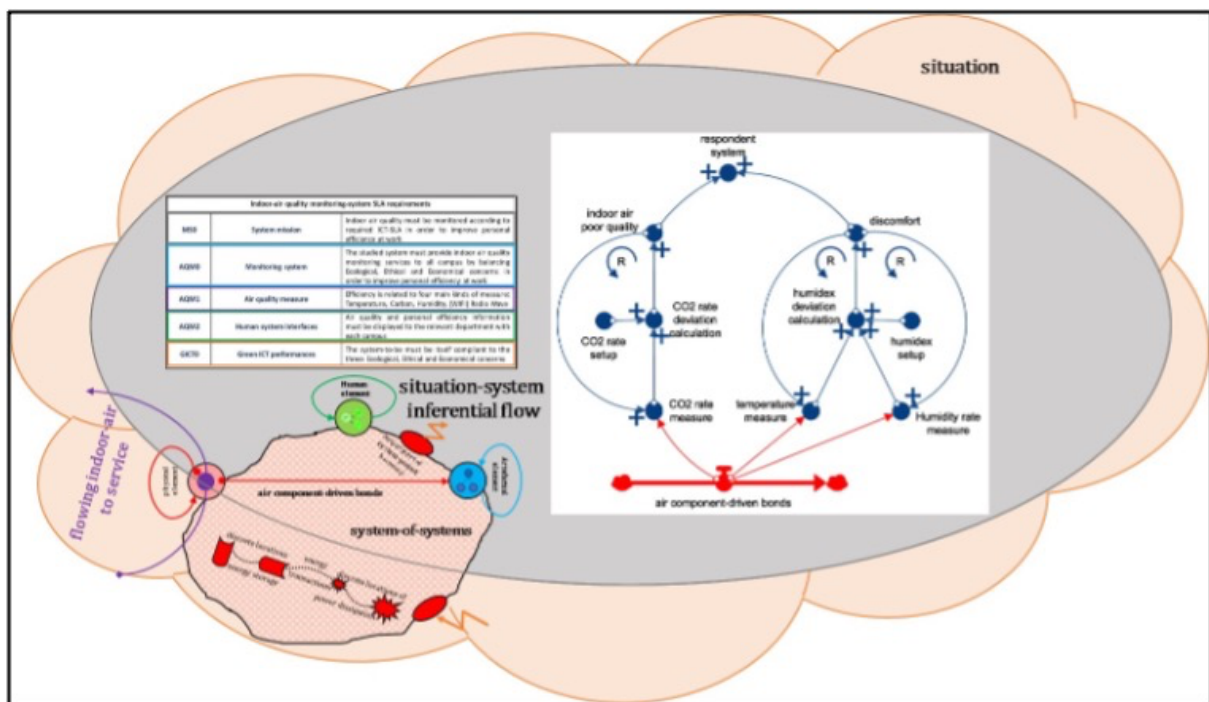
situation

Indoor air quality monitoring system SLA requirements

| | | |
|---|---|---|
| MS0 | System mission | Indoor air quality must be monitored according to required ICT-SLA in order to improve personal efficience at work |
| AQM0 | Monitoring system | The studied system must provide indoor air quality monitoring services to all campus by balancing Ecological, Ethical and Economical concerns in order to improve personal efficiency at work |
| AQM1 | Air quality measure | Efficiency is related to four main kinds of measure: Temperature, Carbon, Humidity, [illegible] Radio Wave |
| AQM2 | Human system interfaces | Air quality and personal efficience information must be displayed to the relevant department with each campus |
| GICT0 | Green ICT performances | The system-to-be must be itself compliant to the Green Ecological, Ethical and Economical concerns |

respondent system

indoor air poor quality

discomfort

R

R

R

CO2 rate setup

CO2 rate deviation calculation

humidex deviation calculation

humidex setup

CO2 rate measure

temperature measure

Humidity rate measure

air component-driven bonds

situation-system inferential flow

Human element

physical element

Artificial element

flowing indoor-air to service

air component-driven bonds

system-of-systems

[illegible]